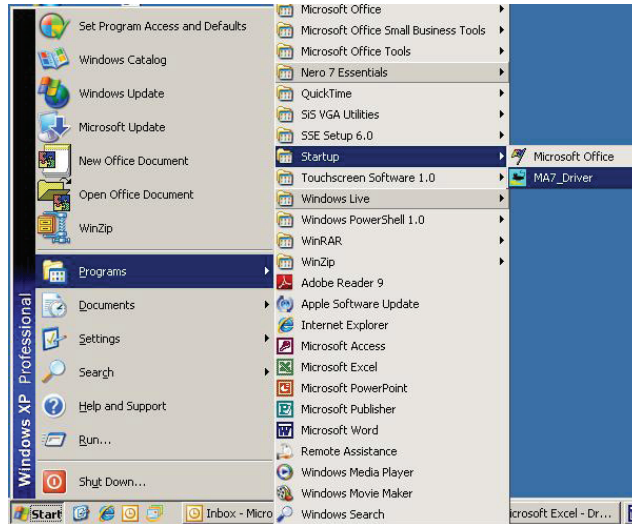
Set Program Access and Defaults
Windows Catalog
Windows Update
Microsoft Update
New Office Document
Open Office Document
WinZip
Programs
Documents
Settings
Search
Help and Support
Run...
Shut Down...

Windows XP Professional

Microsoft Office
Microsoft Office Small Business Tools
Microsoft Office Tools
Nero 7 Essentials
QuickTime
SiS VGA Utilities
SSE Setup 6.0
Startup
Touchscreen Software 1.0
Windows Live
Windows PowerShell 1.0
WinRAR
WinZip
Adobe Reader 9
Apple Software Update
Internet Explorer
Microsoft Access
Microsoft Excel
Microsoft PowerPoint
Microsoft Publisher
Microsoft Word
Remote Assistance
Windows Media Player
Windows Movie Maker
Windows Search

Microsoft Office
MA7_Driver

Start
Inbox - Micro
icrosoft Excel - Dr...